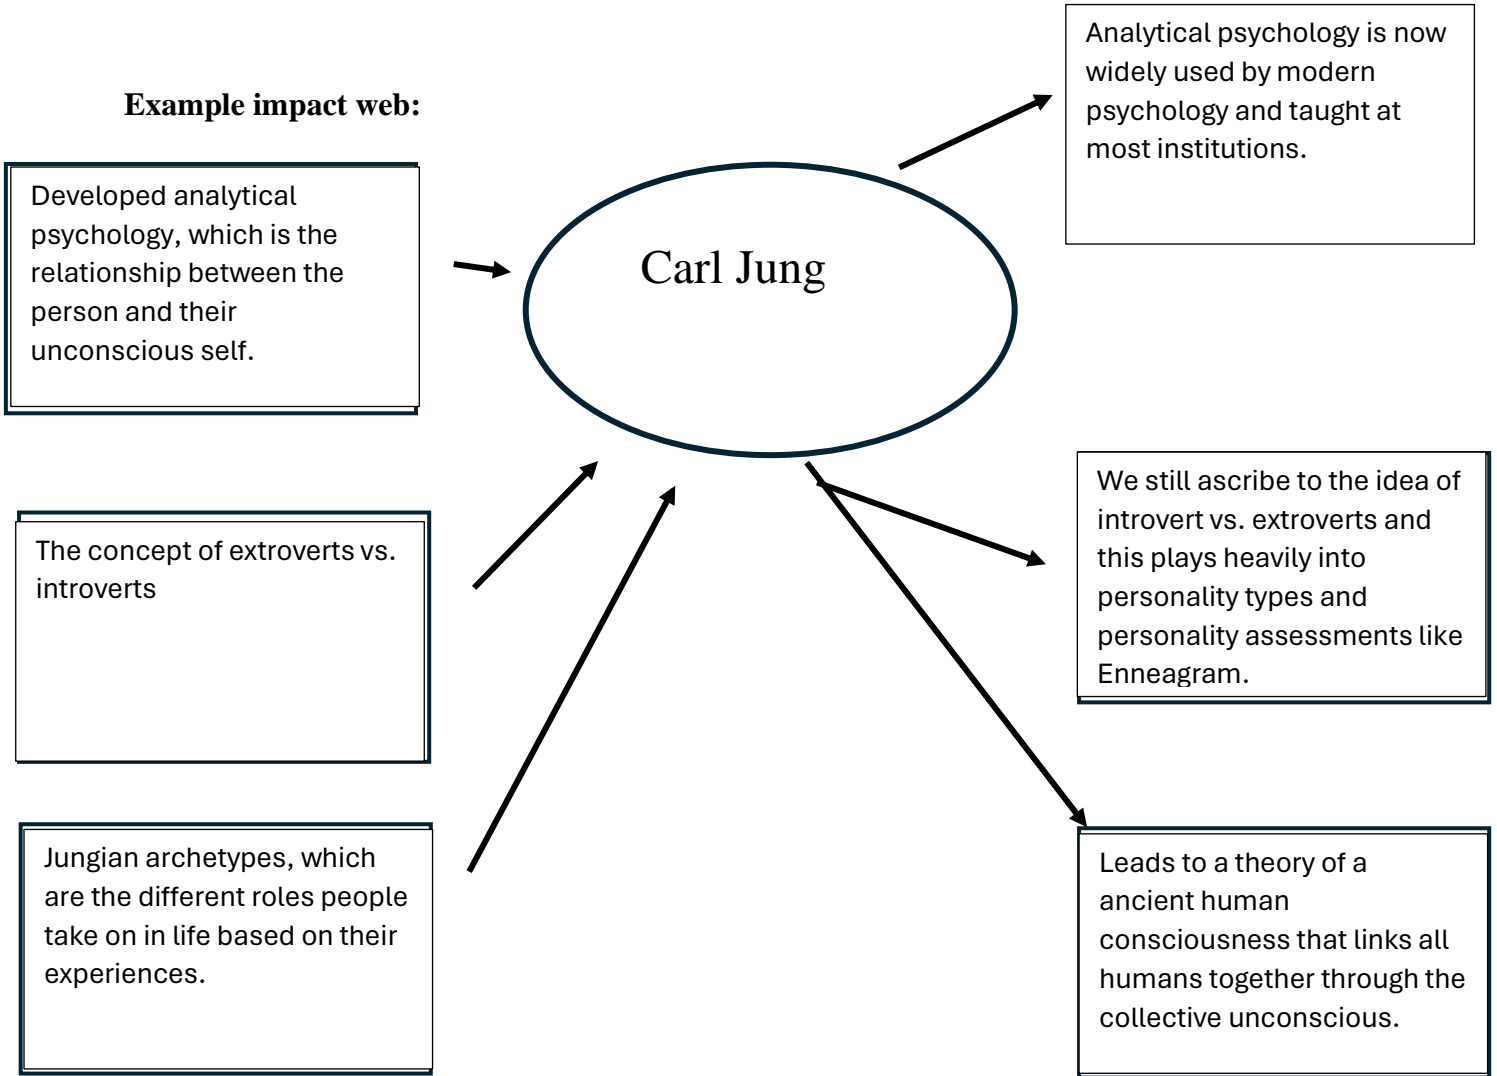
Example impact web:

Developed analytical psychology, which is the relationship between the person and their unconscious self.

Carl Jung

Analytical psychology is now widely used by modern psychology and taught at most institutions.

The concept of extroverts vs. introverts

We still ascribe to the idea of introvert vs. extroverts and this plays heavily into personality types and personality assessments like Enneagram.

Jungian archetypes, which are the different roles people take on in life based on their experiences.

Leads to a theory of a ancient human consciousness that links all humans together through the collective unconscious.